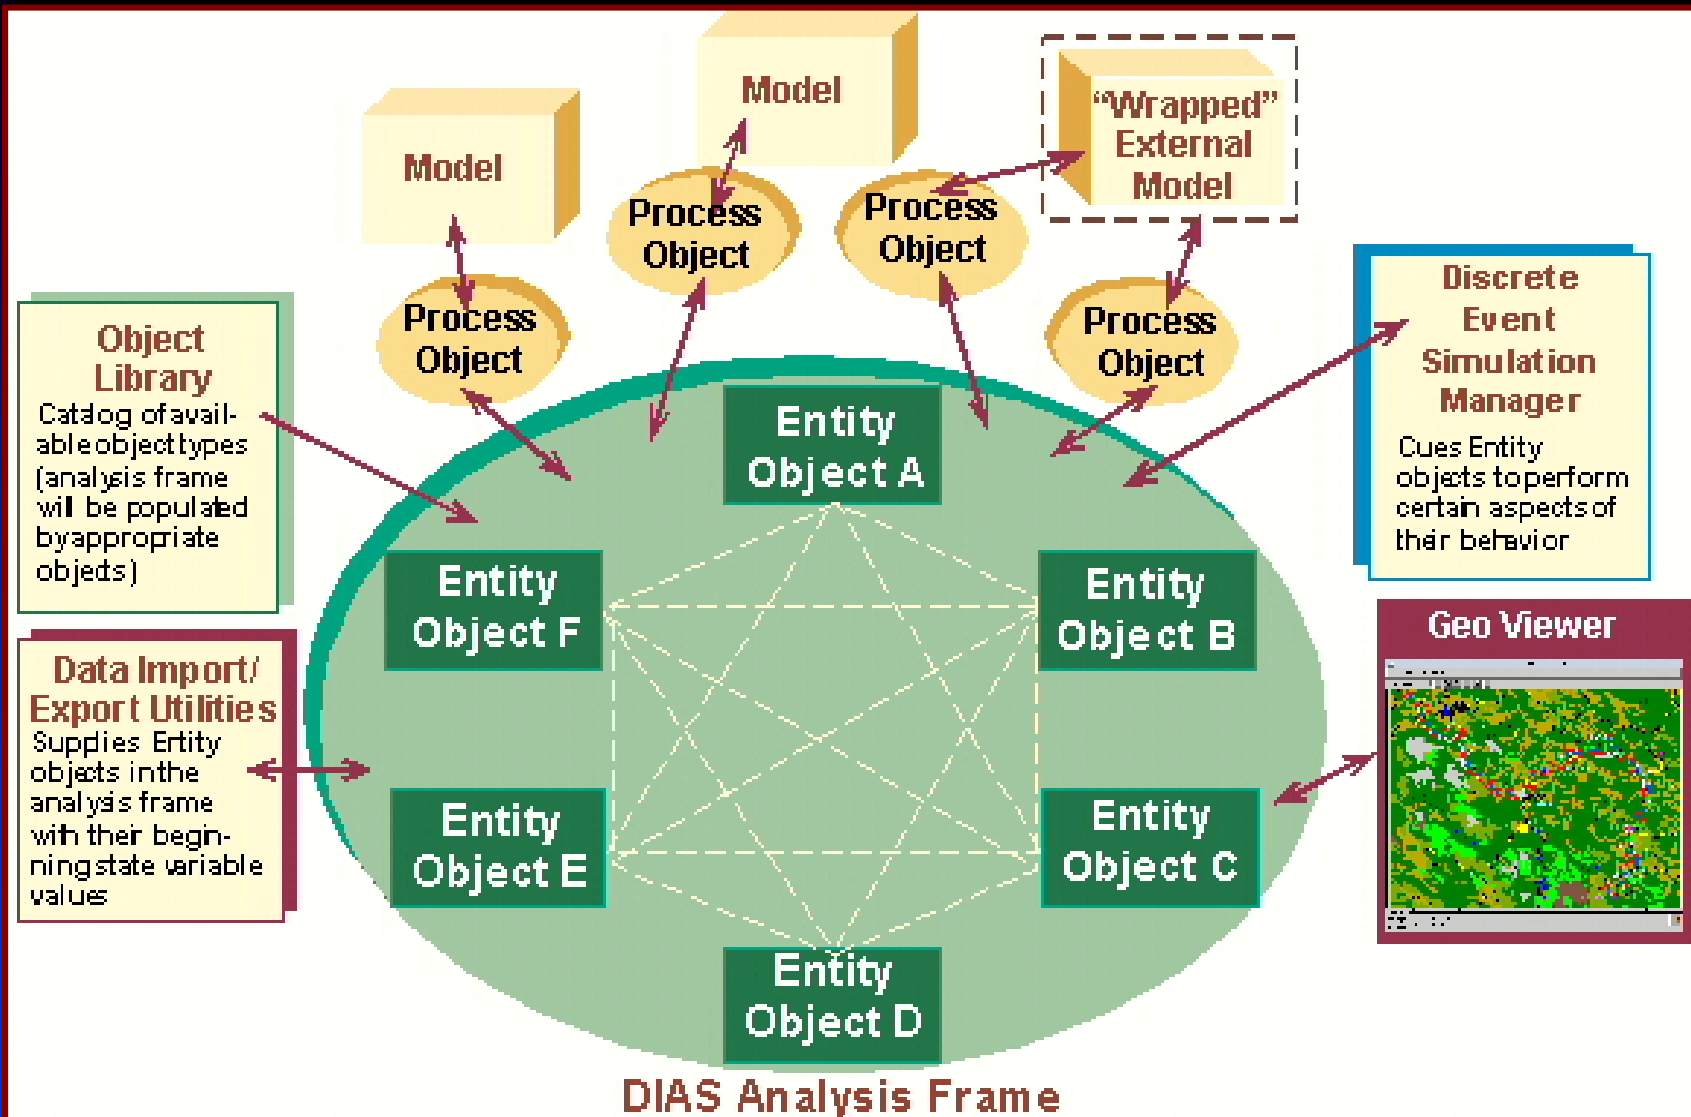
Model

Model

"Wrapped" External Model

Process Object

Process Object

Process Object

Process Object

Object Library
Catalog of available object types (analysis frame will be populated by appropriate objects)

Discrete Event Simulation Manager
Cues Entity objects to perform certain aspects of their behavior

Entity Object A

Entity Object F

Entity Object B

Data Import/ Export Utilities
Supplies Entity objects in the analysis frame with their beginning state variable values

Geo Viewer

Entity Object E

Entity Object C

Entity Object D

DIAS Analysis Frame